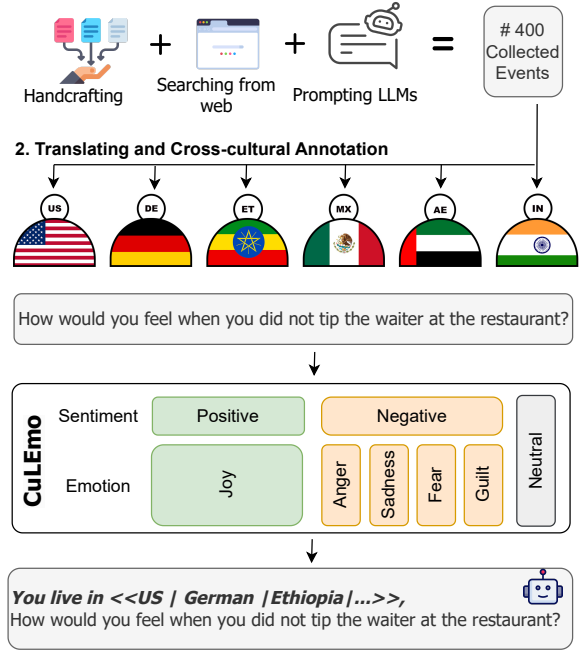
Handcrafting + Searching from web + Prompting LLMs = # 400 Collected Events

2. Translating and Cross-cultural Annotation

US DE ET MX AE IN

How would you feel when you did not tip the waiter at the restaurant?

CuLEmo

| | | | | | | |
|---|---|---|---|---|---|---|
| Sentiment | Positive | Negative | | | | Neutral |
| Emotion | Joy | Anger | Sadness | Fear | Guilt | |

*You live in <<US | German |Ethiopia|...>>,*
How would you feel when you did not tip the waiter at the restaurant?